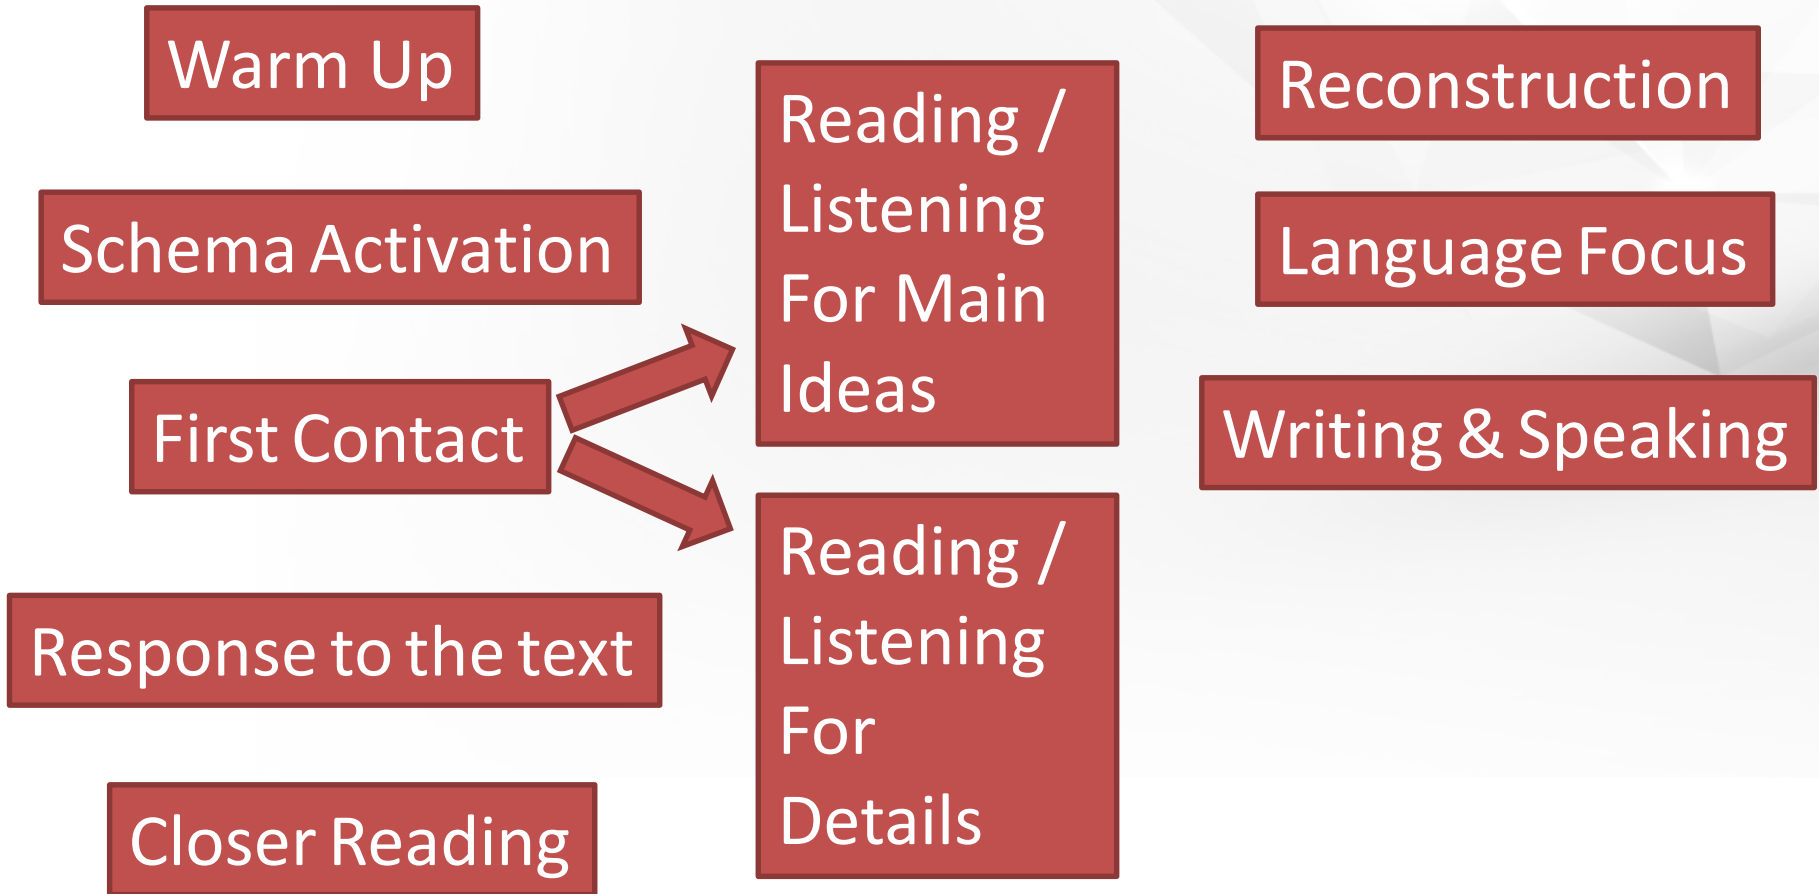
Warm Up

Schema Activation

First Contact

Response to the text

Closer Reading

Reading / Listening For Main Ideas

Reading / Listening For Details

Reconstruction

Language Focus

Writing & Speaking